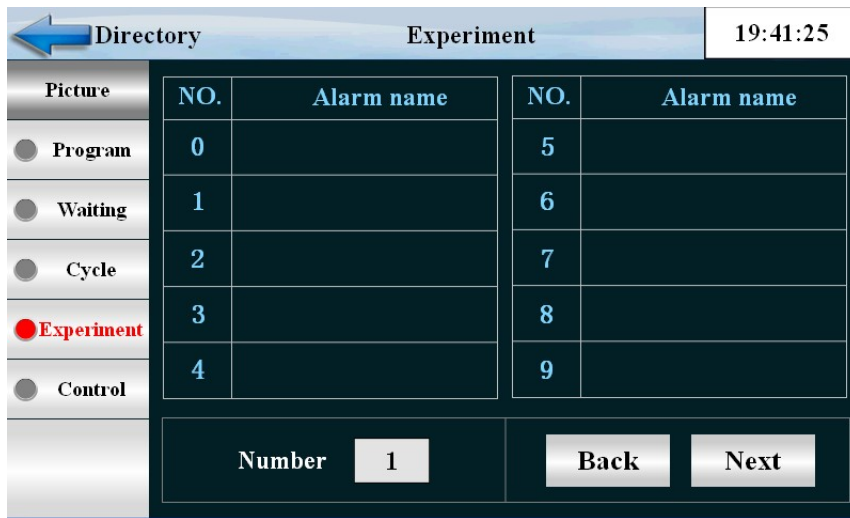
Directory Experiment 19:41:25

Picture
Program
Waiting
Cycle
Experiment
Control

| NO. | Alarm name |
|---|---|
| 0 | |
| 1 | |
| 2 | |
| 3 | |
| 4 | |

| NO. | Alarm name |
|---|---|
| 5 | |
| 6 | |
| 7 | |
| 8 | |
| 9 | |

Number 1

Back Next